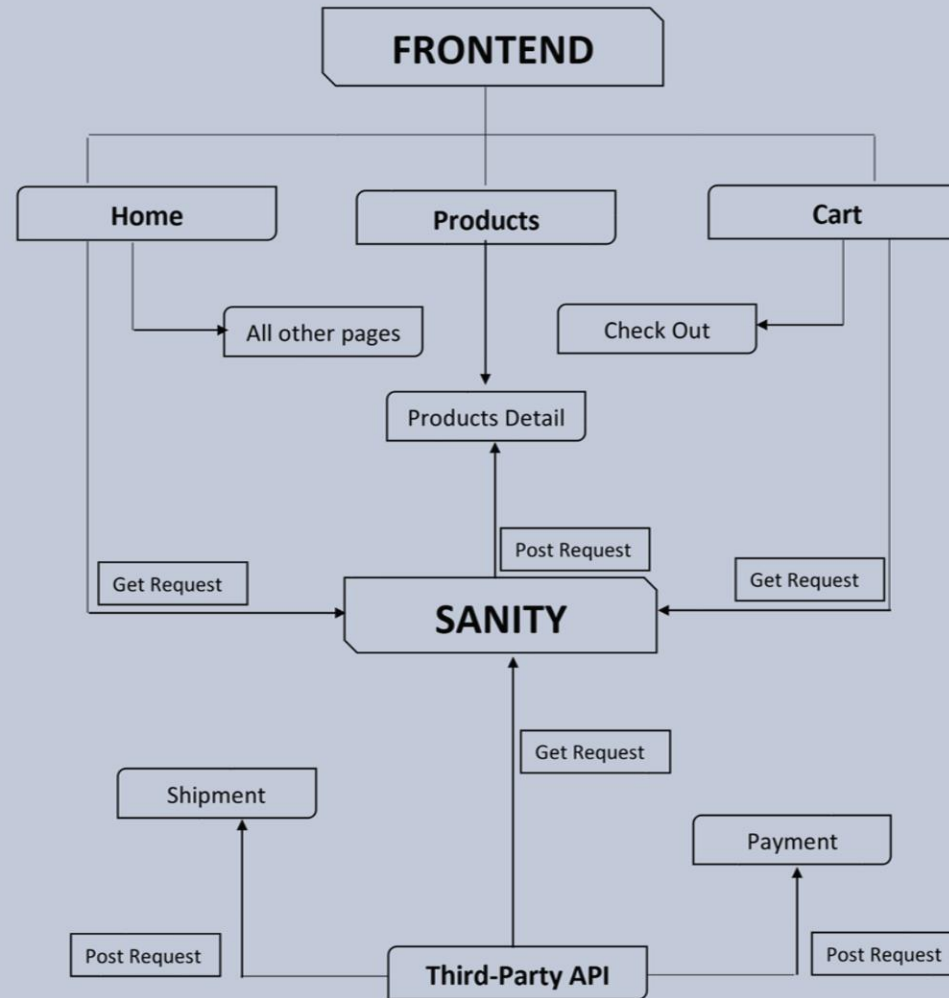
FRONTEND

Home

Products

Cart

All other pages

Check Out

Products Detail

Post Request

Get Request

SANITY

Get Request

Get Request

Shipment

Payment

Post Request

Third-Party API

Post Request